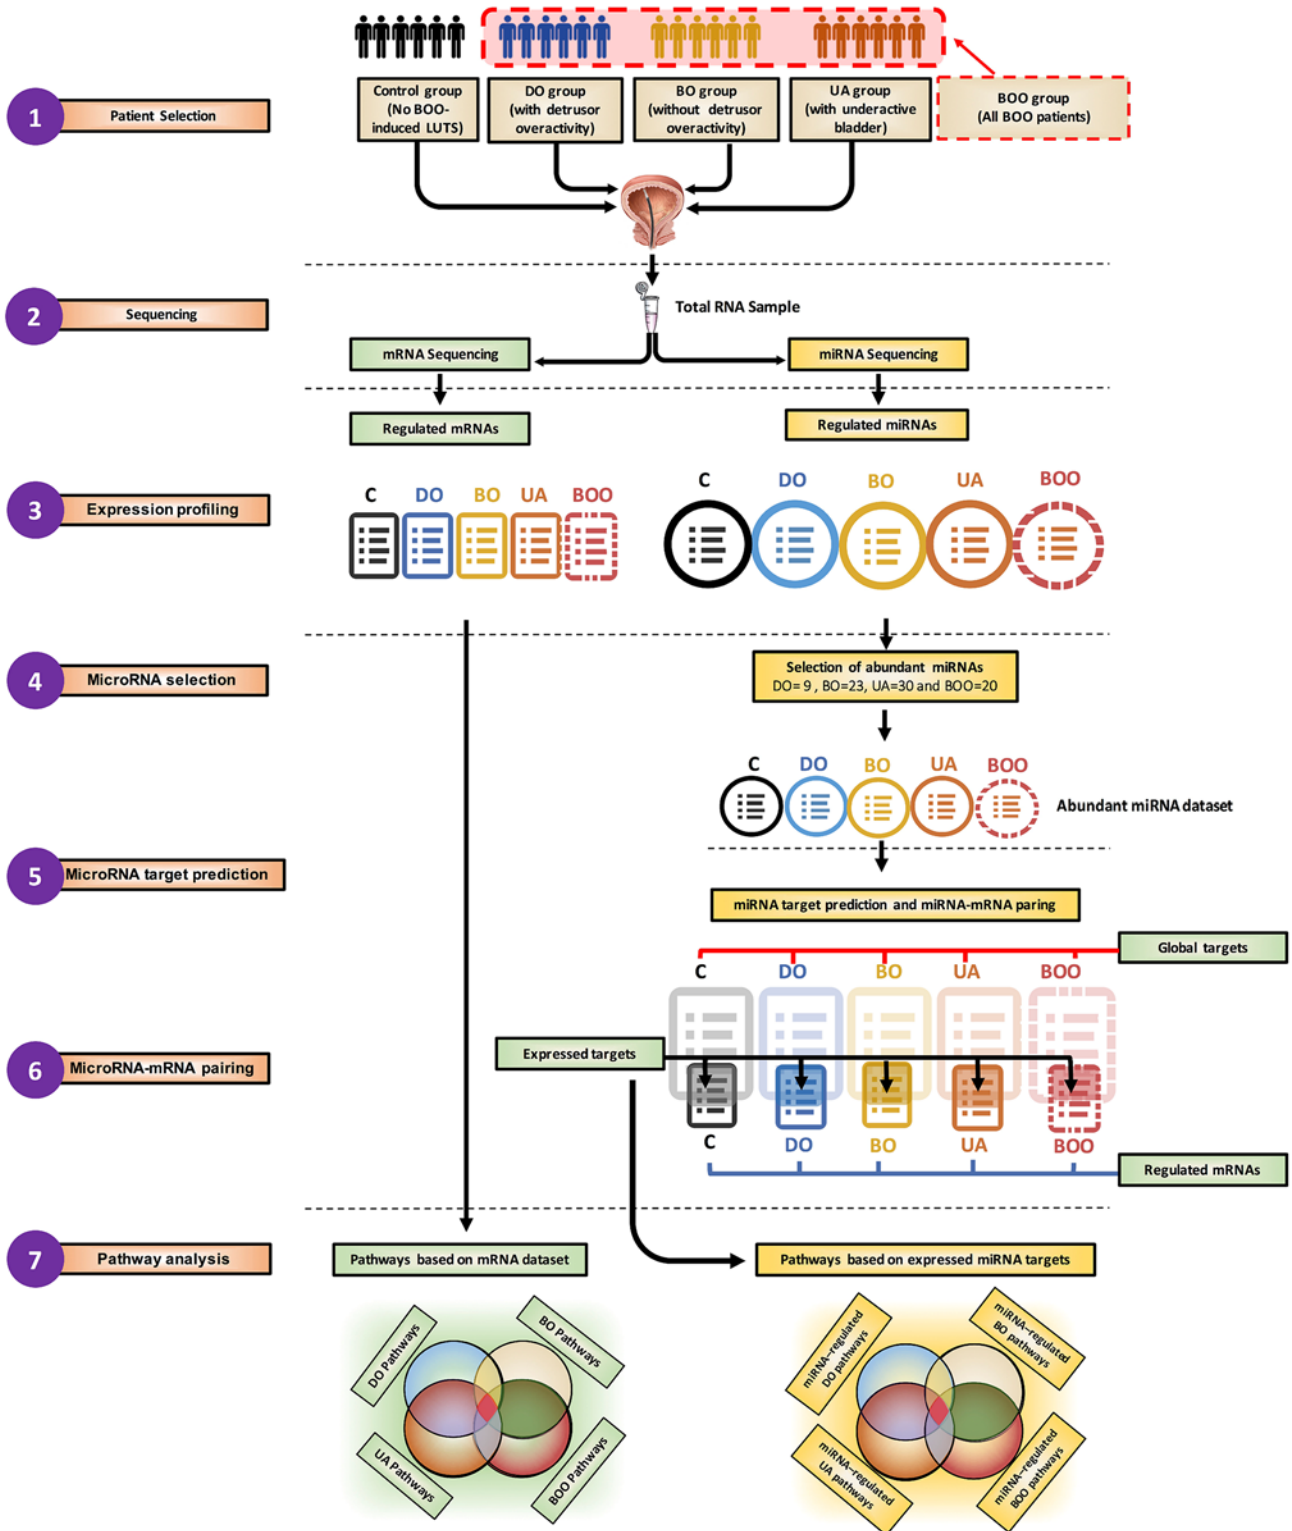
1 Patient Selection

Control group (No BOO-induced LUTS)

DO group (with detrusor overactivity)

BO group (without detrusor overactivity)

UA group (with underactive bladder)

BOO group (All BOO patients)

2 Sequencing

Total RNA Sample

mRNA Sequencing

miRNA Sequencing

Regulated mRNAs

Regulated miRNAs

3 Expression profiling

C DO BO UA BOO

C DO BO UA BOO

4 MicroRNA selection

Selection of abundant miRNAs
DO= 9 , BO=23, UA=30 and BOO=20

C DO BO UA BOO

Abundant miRNA dataset

5 MicroRNA target prediction

miRNA target prediction and miRNA-mRNA paring

Global targets

C DO BO UA BOO

6 MicroRNA-mRNA pairing

Expressed targets

C DO BO UA BOO

Regulated mRNAs

7 Pathway analysis

Pathways based on mRNA dataset

Pathways based on expressed miRNA targets

DO Pathways

BO Pathways

UA Pathways

BOO Pathways

miRNA-regulated DO pathways

miRNA-regulated BO pathways

miRNA-regulated UA pathways

miRNA-regulated BOO pathways